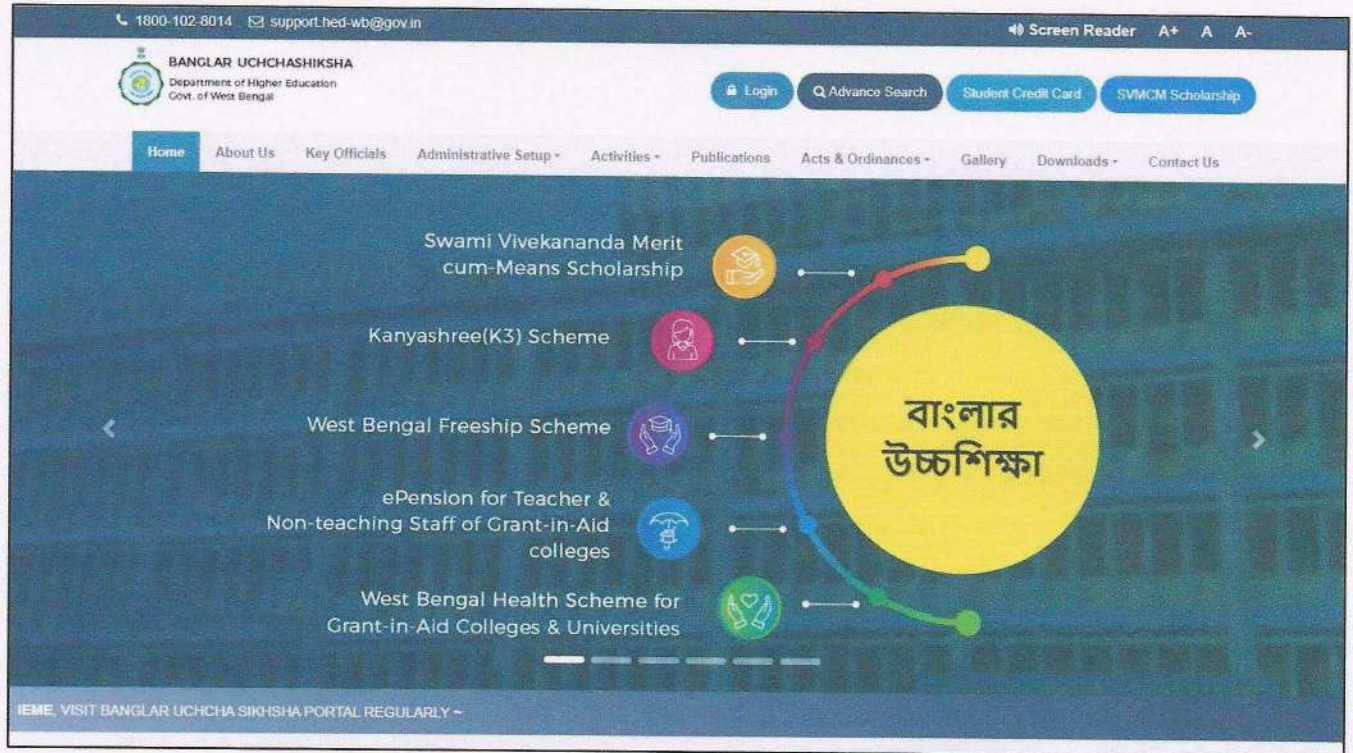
1800-102-8014 support.hed-wb@gov.in

Screen Reader A+ A A-

BANGLAR UCHCHASHIKSHA
Department of Higher Education
Govt. of West Bengal

Login Advance Search Student Credit Card SVMCM Scholarship

Home About Us Key Officials Administrative Setup - Activities - Publications Acts & Ordinances - Gallery Downloads - Contact Us

Swami Vivekananda Merit cum-Means Scholarship

Kanyashree(K3) Scheme

West Bengal Freeship Scheme

ePension for Teacher & Non-teaching Staff of Grant-in-Aid colleges

West Bengal Health Scheme for Grant-in-Aid Colleges & Universities

বাংলার উচ্চশিক্ষা

IEME, VISIT BANGLAR UCHCHA SIKHSHA PORTAL REGULARLY ~